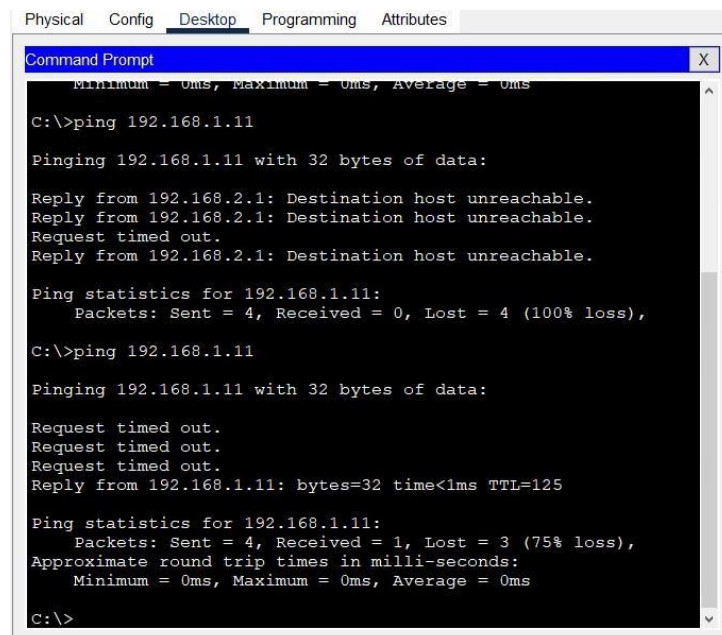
Physical Config Desktop Programming Attributes

Command Prompt X

Minimum = 0ms, Maximum = 0ms, Average = 0ms

C:\>ping 192.168.1.11

Pinging 192.168.1.11 with 32 bytes of data:

Reply from 192.168.2.1: Destination host unreachable.
Reply from 192.168.2.1: Destination host unreachable.
Request timed out.
Reply from 192.168.2.1: Destination host unreachable.

Ping statistics for 192.168.1.11:
Packets: Sent = 4, Received = 0, Lost = 4 (100% loss),

C:\>ping 192.168.1.11

Pinging 192.168.1.11 with 32 bytes of data:

Request timed out.
Request timed out.
Request timed out.
Reply from 192.168.1.11: bytes=32 time<1ms TTL=125

Ping statistics for 192.168.1.11:
Packets: Sent = 4, Received = 1, Lost = 3 (75% loss),
Approximate round trip times in milli-seconds:
Minimum = 0ms, Maximum = 0ms, Average = 0ms

C:\>